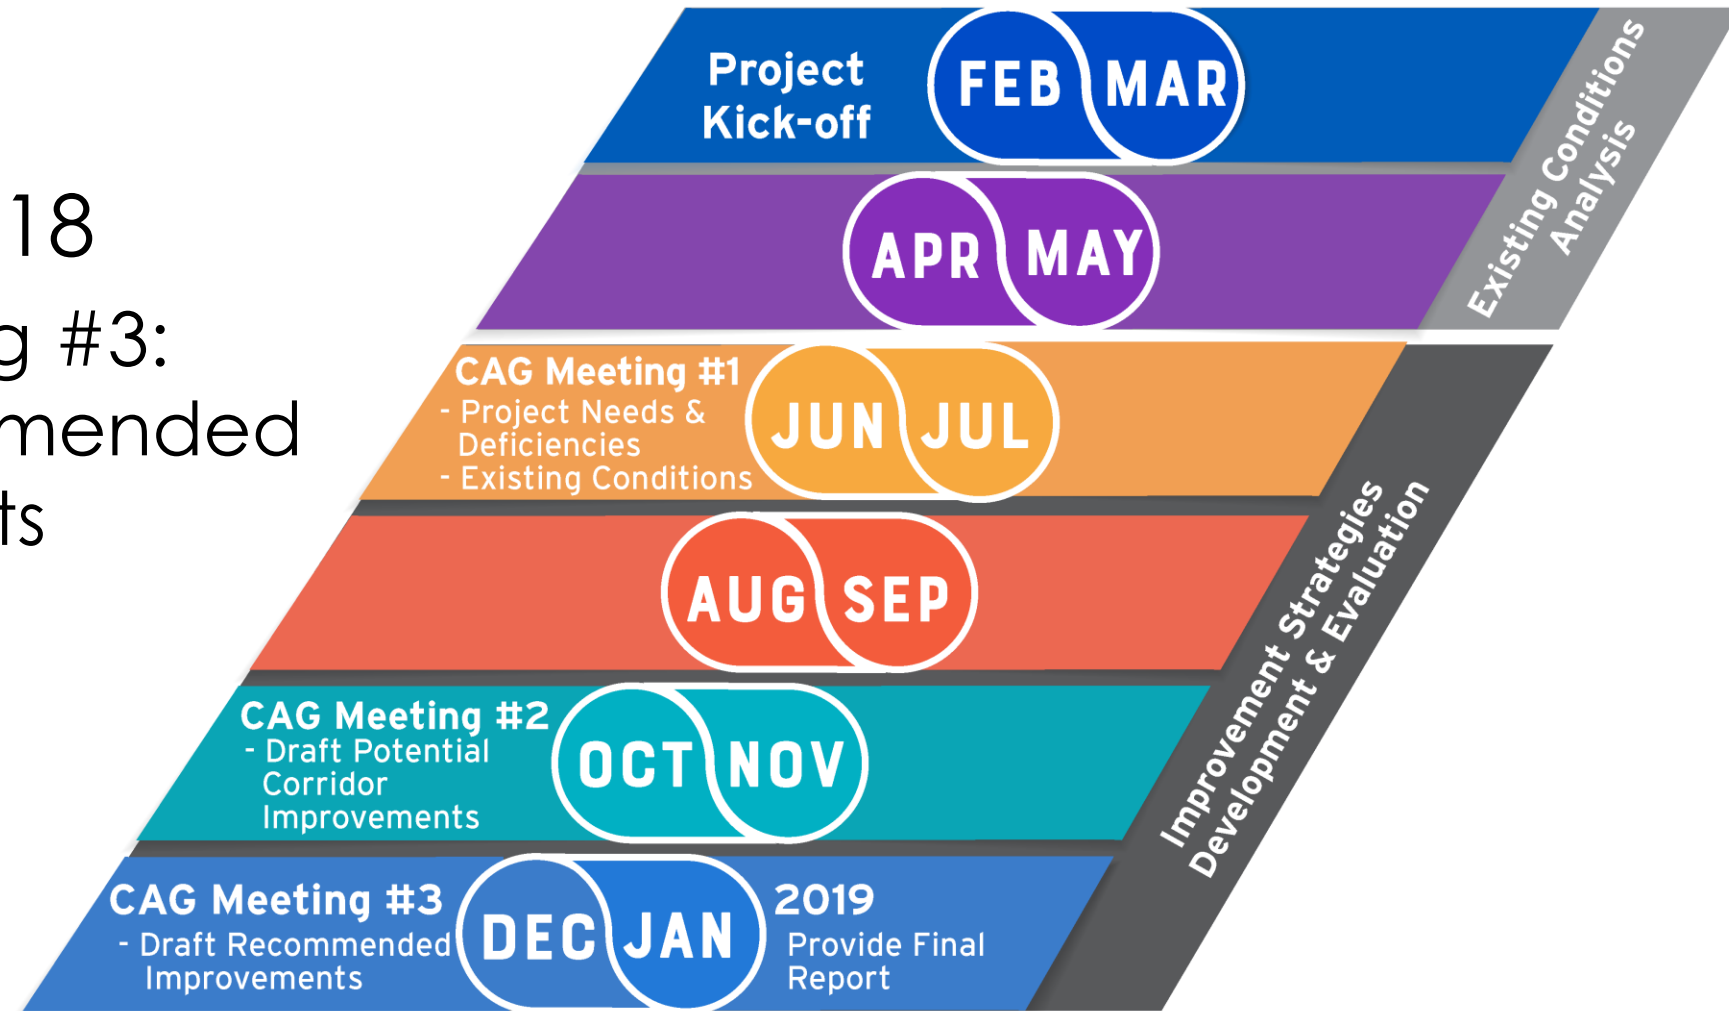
18

g #3:

mended

ts

Project Kick-off

FEB MAR

APR MAY

CAG Meeting #1
- Project Needs & Deficiencies
- Existing Conditions

JUN JUL

AUG SEP

CAG Meeting #2
- Draft Potential Corridor Improvements

OCT NOV

CAG Meeting #3
- Draft Recommended Improvements

DEC JAN

2019
Provide Final Report

Existing Conditions Analysis

Improvement Strategies Development & Evaluation